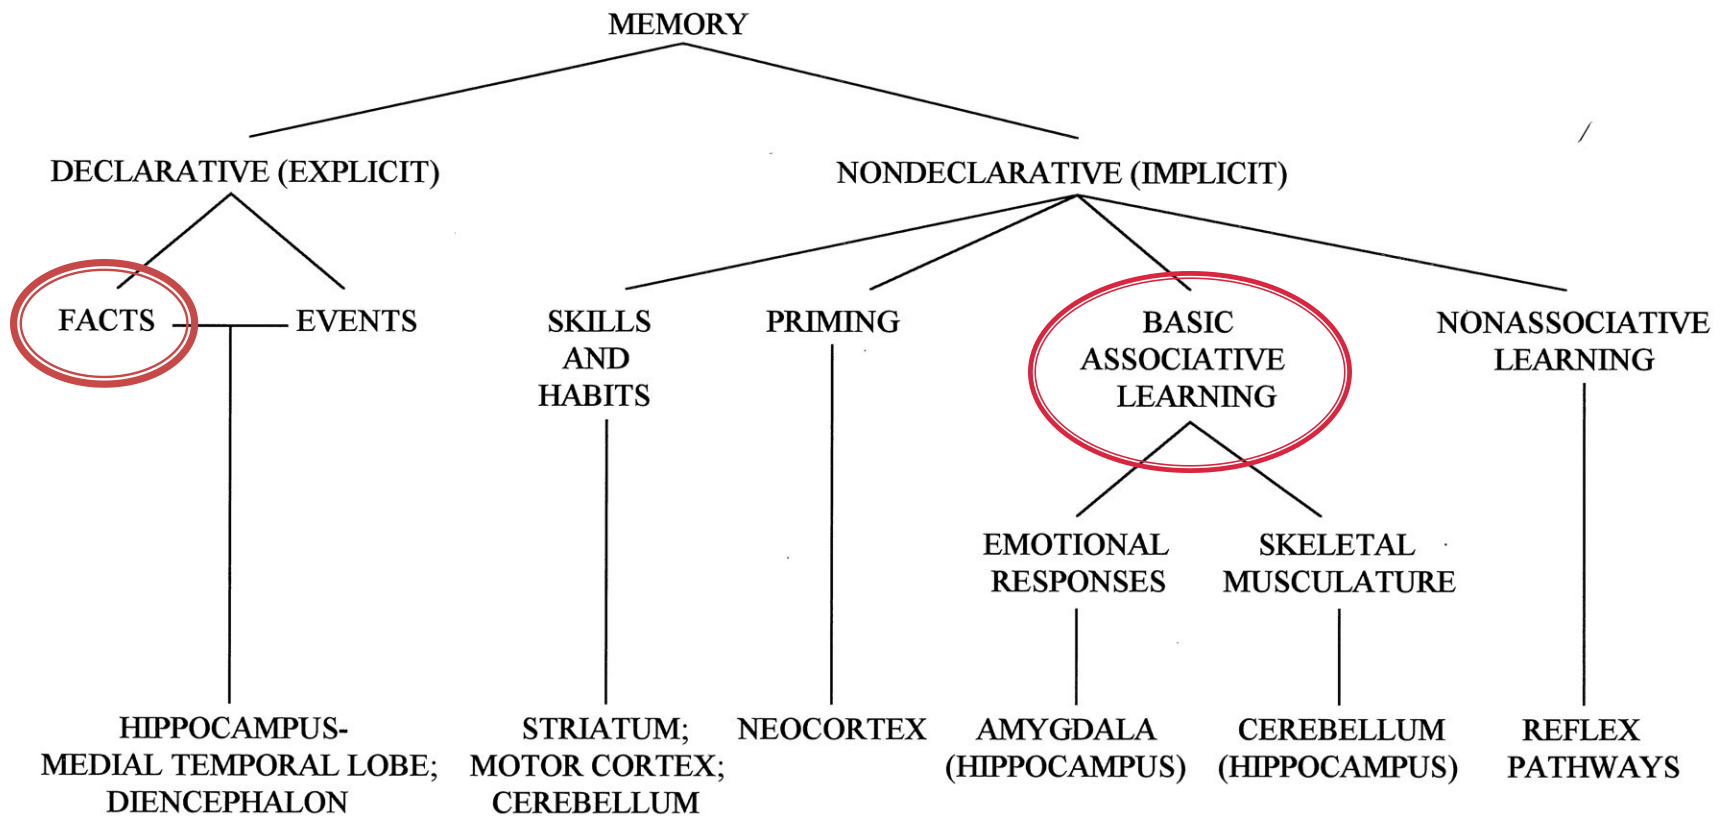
MEMORY

DECLARATIVE (EXPLICIT)

NONDECLARATIVE (IMPLICIT)

FACTS

EVENTS

SKILLS AND HABITS

PRIMING

BASIC ASSOCIATIVE LEARNING

NONASSOCIATIVE LEARNING

EMOTIONAL RESPONSES

SKELETAL MUSCULATURE

HIPPOCAMPUS-MEDIAL TEMPORAL LOBE; DIENCEPHALON

STRIATUM; MOTOR CORTEX; CEREBELLUM

NEOCORTEX

AMYGDALA (HIPPOCAMPUS)

CEREBELLUM (HIPPOCAMPUS)

REFLEX PATHWAYS